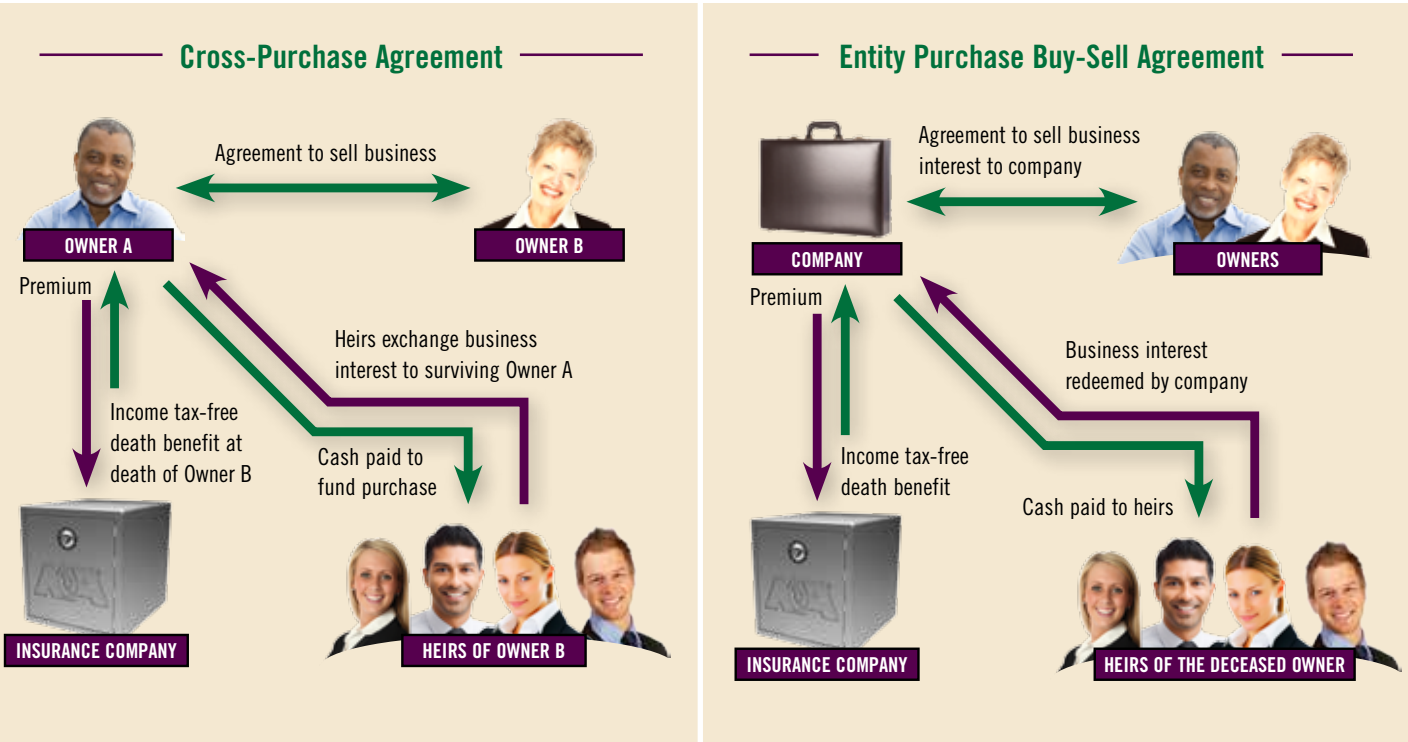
Cross-Purchase Agreement

Agreement to sell business

OWNER A

OWNER B

Premium

Income tax-free death benefit at death of Owner B

Heirs exchange business interest to surviving Owner A

Cash paid to fund purchase

INSURANCE COMPANY

HEIRS OF OWNER B

Entity Purchase Buy-Sell Agreement

Agreement to sell business interest to company

COMPANY

OWNERS

Premium

Business interest redeemed by company

Income tax-free death benefit

Cash paid to heirs

INSURANCE COMPANY

HEIRS OF THE DECEASED OWNER